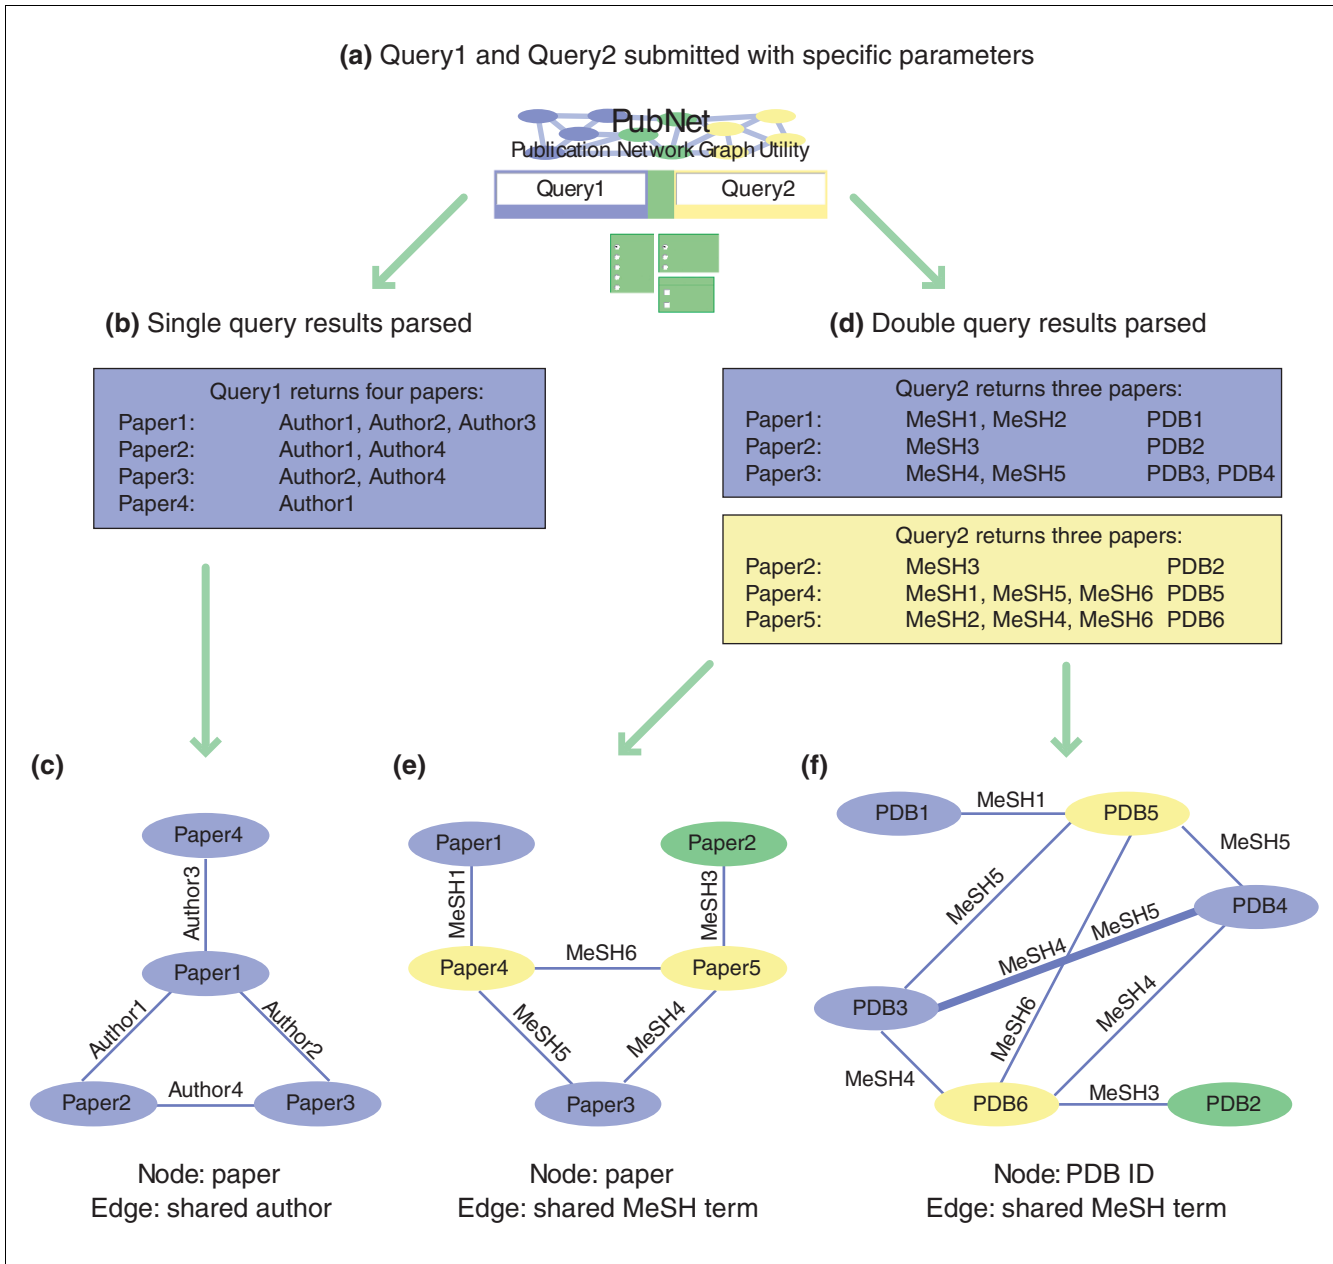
(a) Query1 and Query2 submitted with specific parameters

PubNet
Publication Network Graph Utility

Query1 Query2

(b) Single query results parsed

(d) Double query results parsed

Query1 returns four papers:

| | |
|---|---|
| Paper1: | Author1, Author2, Author3 |
| Paper2: | Author1, Author4 |
| Paper3: | Author2, Author4 |
| Paper4: | Author1 |

Query2 returns three papers:

| | | |
|---|---|---|
| Paper1: | MeSH1, MeSH2 | PDB1 |
| Paper2: | MeSH3 | PDB2 |
| Paper3: | MeSH4, MeSH5 | PDB3, PDB4 |

Query2 returns three papers:

| | | |
|---|---|---|
| Paper2: | MeSH3 | PDB2 |
| Paper4: | MeSH1, MeSH5, MeSH6 | PDB5 |
| Paper5: | MeSH2, MeSH4, MeSH6 | PDB6 |

(c)

Paper4
Author3
Paper1
Author1
Author2
Paper2
Author4
Paper3

Node: paper
Edge: shared author

(e)

Paper1
Paper2
MeSH1
MeSH3
Paper4
MeSH6
Paper5
MeSH5
MeSH4
Paper3

Node: paper
Edge: shared MeSH term

(f)

PDB1
MeSH1
PDB5
MeSH5
PDB4
MeSH5
MeSH5
MeSH4
PDB3
MeSH6
MeSH4
MeSH4
PDB6
MeSH3
PDB2

Node: PDB ID
Edge: shared MeSH term